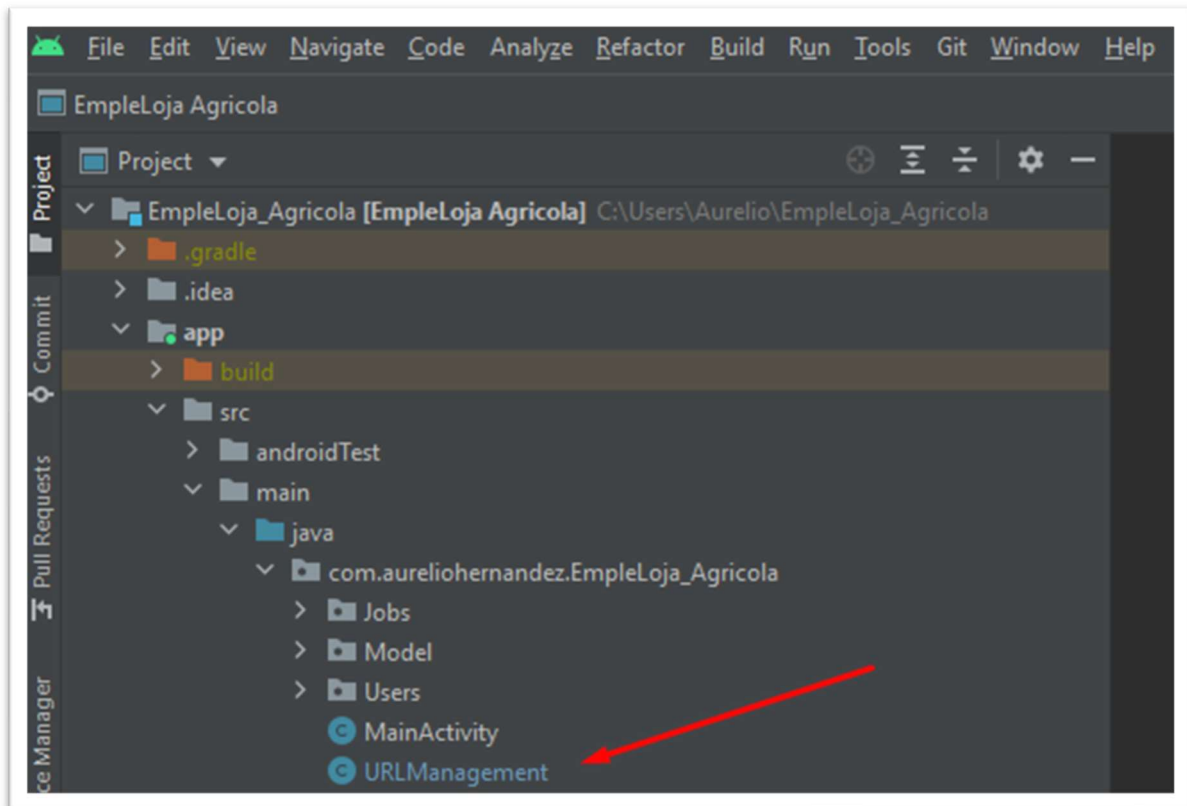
File Edit View Navigate Code Analyze Refactor Build Run Tools Git Window Help

EmpleLoja Agricola

Project

Commit

Pull Requests

ce Manager

Project

EmpleLoja_Agricola [EmpleLoja Agricola] C:\Users\Aurelio\EmpleLoja_Agricola
.gradle
.idea
app
build
src
androidTest
main
java
com.aureliohernandez.EmpleLoja_Agricola
Jobs
Model
Users
MainActivity
URLManagement